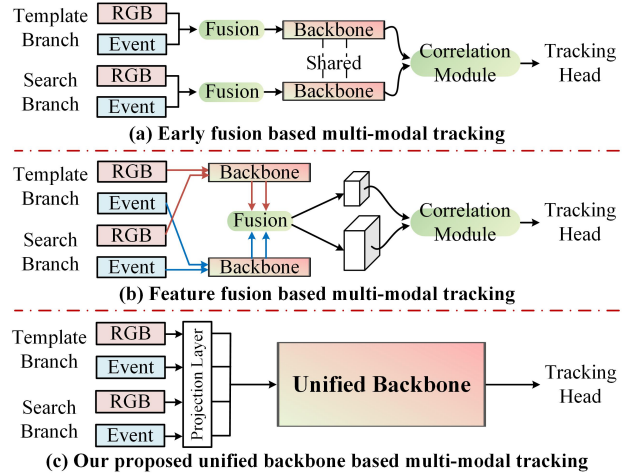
Template Branch
RGB
Event
Fusion
Backbone
Shared
Search Branch
RGB
Event
Fusion
Backbone
Correlation Module
Tracking Head
(a) Early fusion based multi-modal tracking

Template Branch
RGB
Event
Search Branch
RGB
Event
Backbone
Fusion
Backbone
Correlation Module
Tracking Head
(b) Feature fusion based multi-modal tracking

Template Branch
RGB
Event
Search Branch
RGB
Event
Projection Layer
Unified Backbone
Tracking Head
(c) Our proposed unified backbone based multi-modal tracking